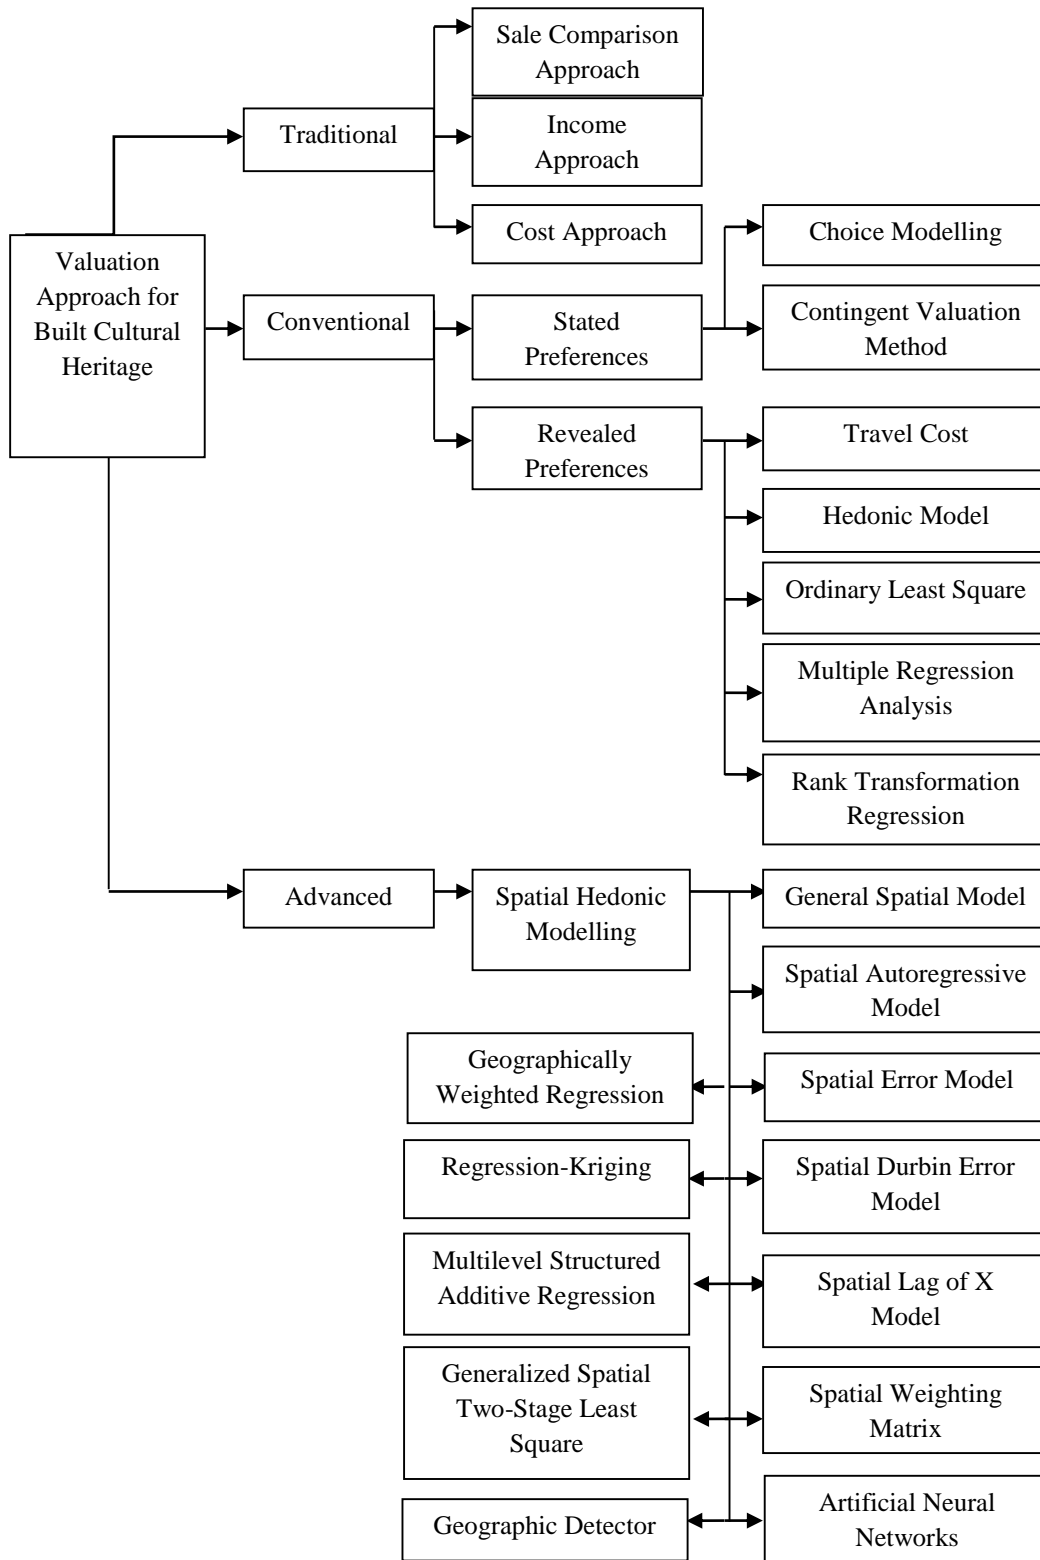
Valuation Approach for Built Cultural Heritage

Traditional

Sale Comparison Approach

Income Approach

Cost Approach

Conventional

Stated Preferences

Choice Modelling

Contingent Valuation Method

Revealed Preferences

Travel Cost

Hedonic Model

Ordinary Least Square

Multiple Regression Analysis

Rank Transformation Regression

Advanced

Spatial Hedonic Modelling

General Spatial Model

Spatial Autoregressive Model

Geographically Weighted Regression

Spatial Error Model

Regression-Kriging

Spatial Durbin Error Model

Multilevel Structured Additive Regression

Spatial Lag of X Model

Generalized Spatial Two-Stage Least Square

Spatial Weighting Matrix

Geographic Detector

Artificial Neural Networks